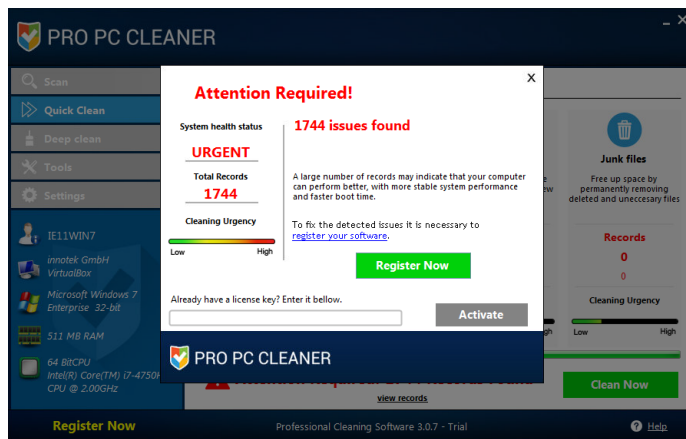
PRO PC CLEANER

Scan
Quick Clean
Deep clean
Tools
Settings

IE11WIN7
innotek GmbH VirtualBox
Microsoft Windows 7 Enterprise 32-bit
511 MB RAM
64 BitCPU Intel(R) Core(TM) i7-4750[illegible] CPU @ 2.00GHz

Attention Required!

System health status
URGENT
Total Records
1744
Cleaning Urgency
Low
High

1744 issues found

A large number of records may indicate that your computer can perform better, with more stable system performance and faster boot time.

To fix the detected issues it is necessary to register your software.

Register Now

Already have a license key? Enter it bellow.

Activate

PRO PC CLEANER

Junk files
Free up space by permanently removing deleted and uneccesary files

Records
0
0
Cleaning Urgency
Low
High

view records

Clean Now

Register Now
Professional Cleaning Software 3.0.7 - Trial
Help